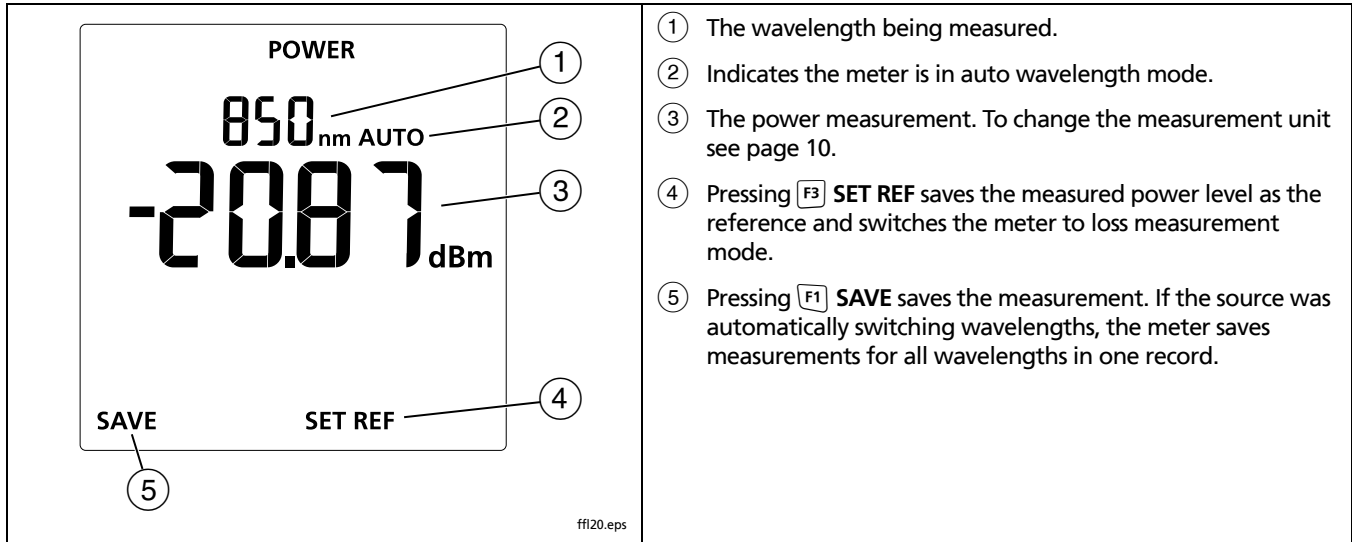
POWER

850 nm AUTO

-20.87 dBm

SAVE

SET REF

1

2

3

4

5

ffl20.eps

① The wavelength being measured.

② Indicates the meter is in auto wavelength mode.

③ The power measurement. To change the measurement unit see page 10.

④ Pressing F3 SET REF saves the measured power level as the reference and switches the meter to loss measurement mode.

⑤ Pressing F1 SAVE saves the measurement. If the source was automatically switching wavelengths, the meter saves measurements for all wavelengths in one record.